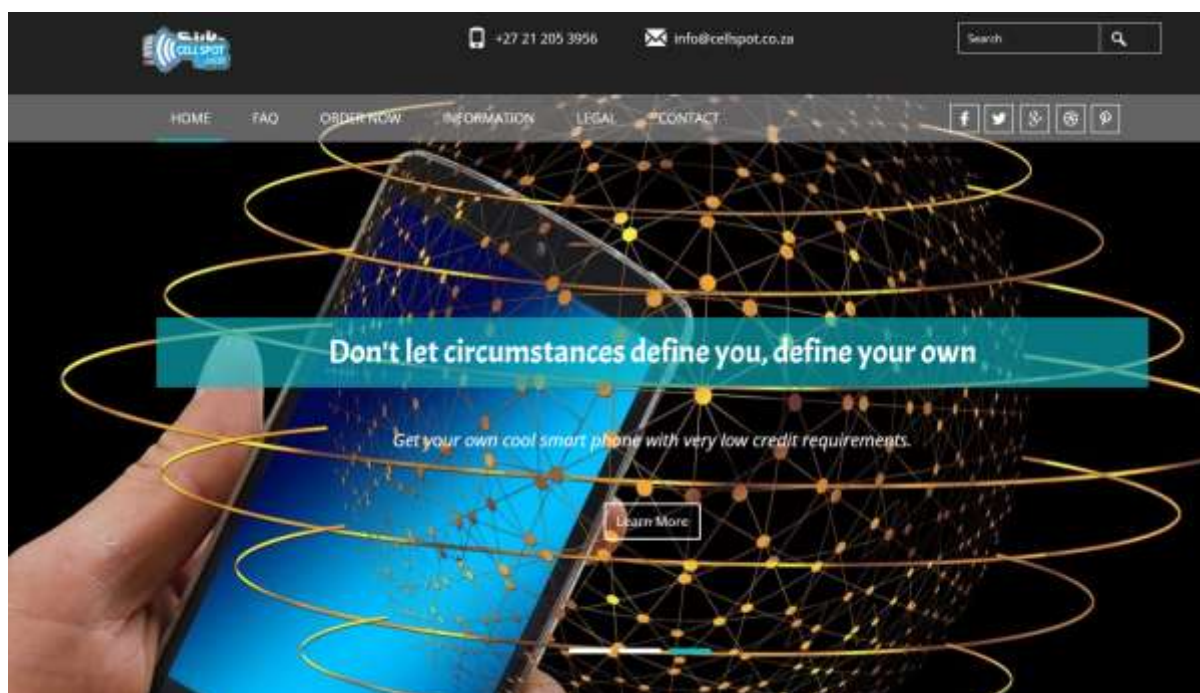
CELL SPOT

+27 21 205 3956

info@cellspot.co.za

Search

HOME FAQ ORDER NOW INFORMATION LEGAL CONTACT

Don't let circumstances define you, define your own

Get your own cool smart phone with very low credit requirements.

Learn More